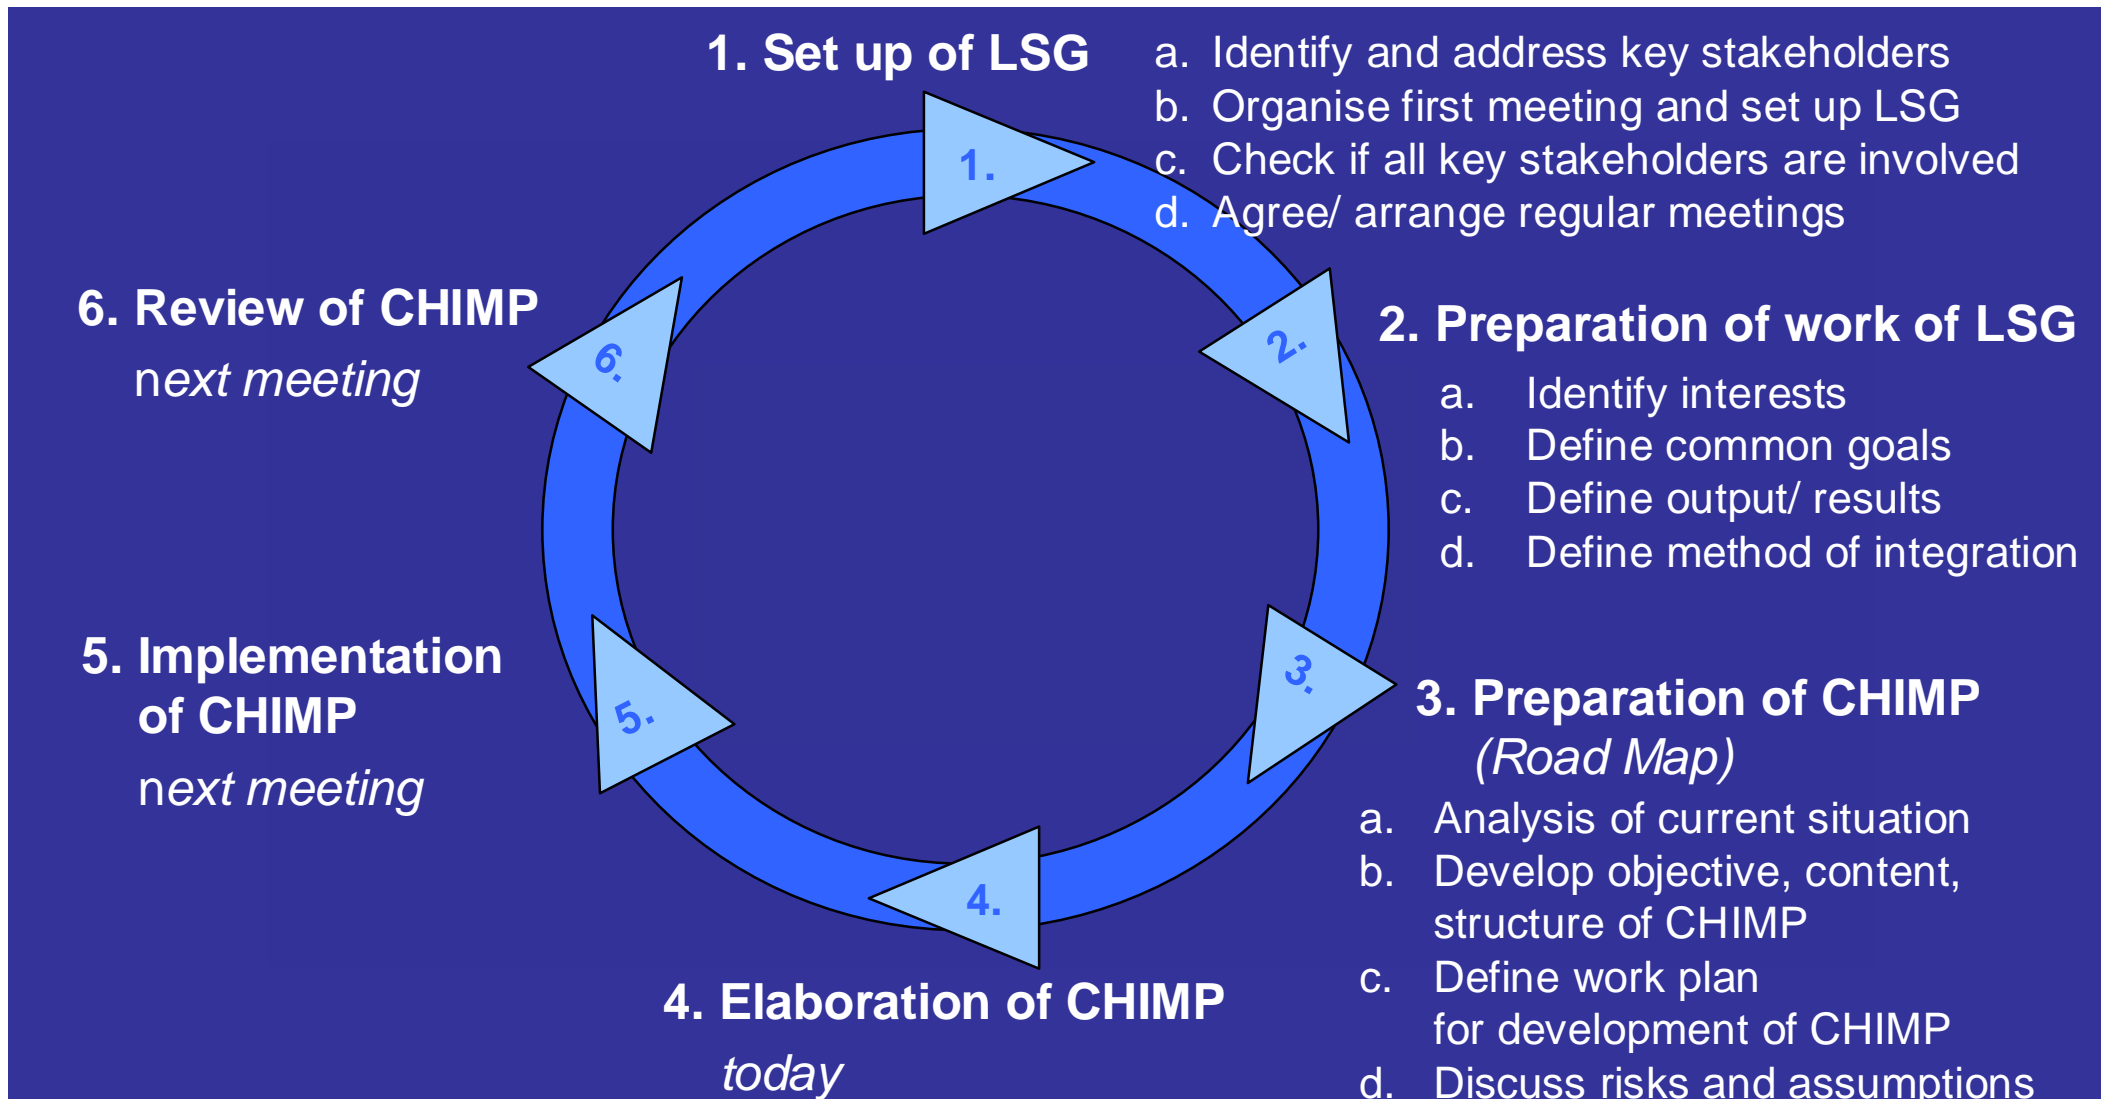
1. Set up of LSG

a. Identify and address key stakeholders
b. Organise first meeting and set up LSG
c. Check if all key stakeholders are involved
d. Agree/ arrange regular meetings

1.

2. Preparation of work of LSG

a. Identify interests
b. Define common goals
c. Define output/ results
d. Define method of integration

2.

3. Preparation of CHIMP
(Road Map)

a. Analysis of current situation
b. Develop objective, content, structure of CHIMP
c. Define work plan for development of CHIMP
d. Discuss risks and assumptions

3.

4. Elaboration of CHIMP
today

4.

5. Implementation of CHIMP
next meeting

5.

6. Review of CHIMP
next meeting

6.